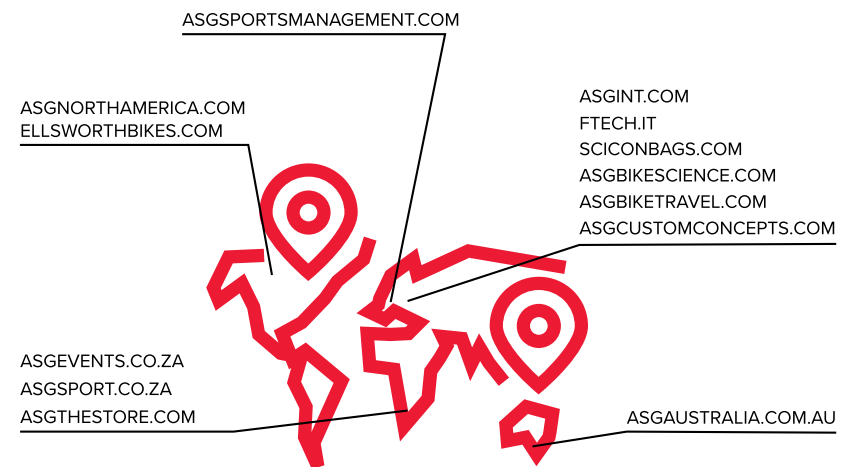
ASGSPORTSMANAGEMENT.COM

ASGNORTHAMERICA.COM
ELLSWORTHBIKES.COM

ASGINT.COM
FTECH.IT
SCICONBAGS.COM
ASGBIKESCIENCE.COM
ASGBIKETRAVEL.COM
ASGCUSTOMCONCEPTS.COM

ASGEVENTS.CO.ZA
ASGSPORT.CO.ZA
ASGTHESTORE.COM

ASGAUSTRALIA.COM.AU